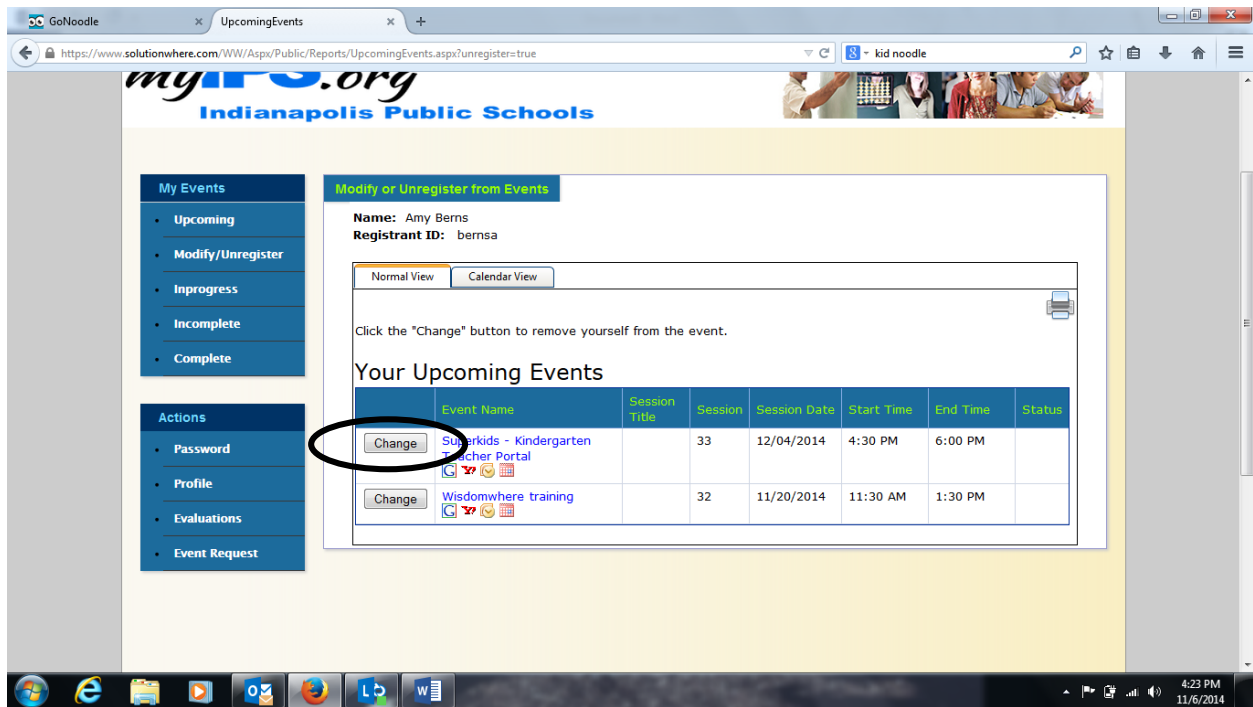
GoNoodle
UpcomingEvents

https://www.solutionwhere.com/WW/Aspx/Public/Reports/UpcomingEvents.aspx?unregister=true

kid noodle

myIPS.org
Indianapolis Public Schools

My Events
Upcoming
Modify/Unregister
Inprogress
Incomplete
Complete

Actions
Password
Profile
Evaluations
Event Request

Modify or Unregister from Events

Name: Amy Berns
Registrant ID: bernsa

Normal View
Calendar View

Click the "Change" button to remove yourself from the event.

Your Upcoming Events

| | Event Name | Session Title | Session | Session Date | Start Time | End Time | Status |
|---|---|---|---|---|---|---|---|
| Change | Superkids - Kindergarten Teacher Portal | | 33 | 12/04/2014 | 4:30 PM | 6:00 PM | |
| Change | Wisdomwhere training | | 32 | 11/20/2014 | 11:30 AM | 1:30 PM | |

4:23 PM
11/6/2014